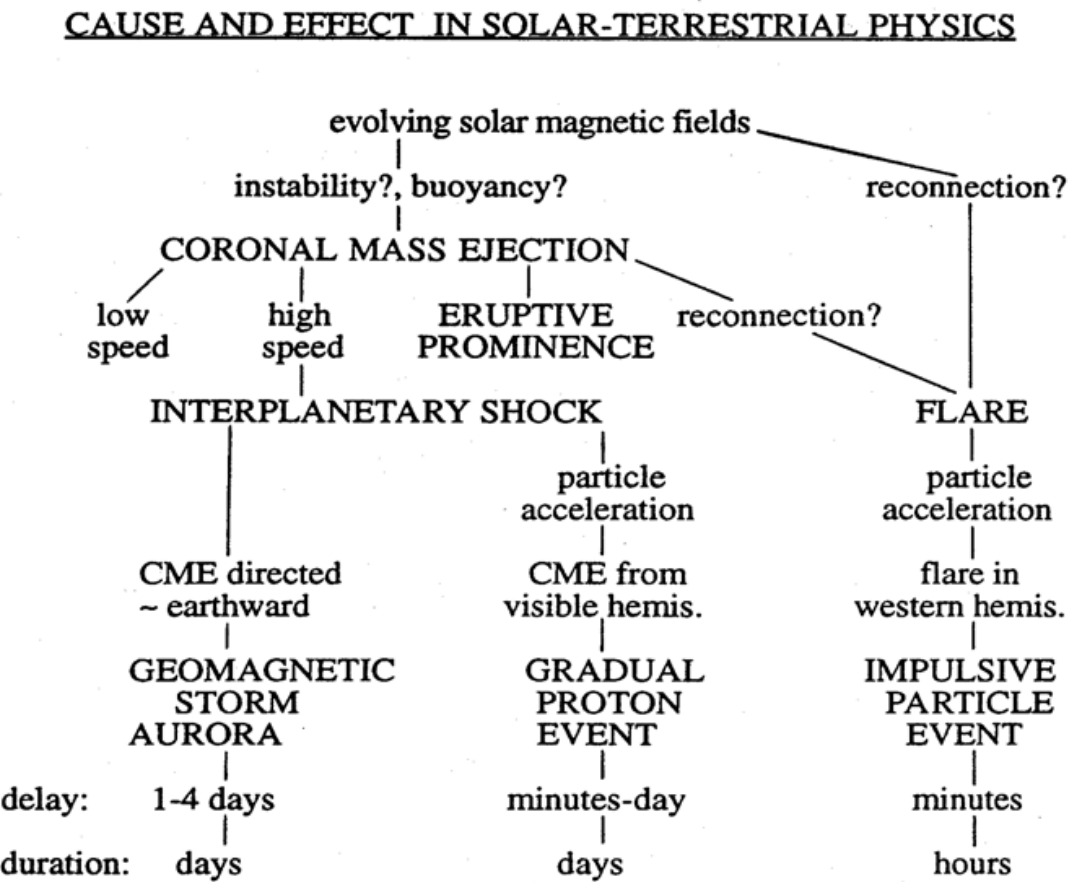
CAUSE AND EFFECT IN SOLAR-TERRESTRIAL PHYSICS

evolving solar magnetic fields

instability?, buoyancy?

reconnection?

CORONAL MASS EJECTION

low speed

high speed

ERUPTIVE PROMINENCE

reconnection?

INTERPLANETARY SHOCK

FLARE

particle acceleration

particle acceleration

CME directed ~ earthward

CME from visible hemis.

flare in western hemis.

GEOMAGNETIC STORM AURORA

GRADUAL PROTON EVENT

IMPULSIVE PARTICLE EVENT

delay: 1-4 days

minutes-day

minutes

duration: days

days

hours